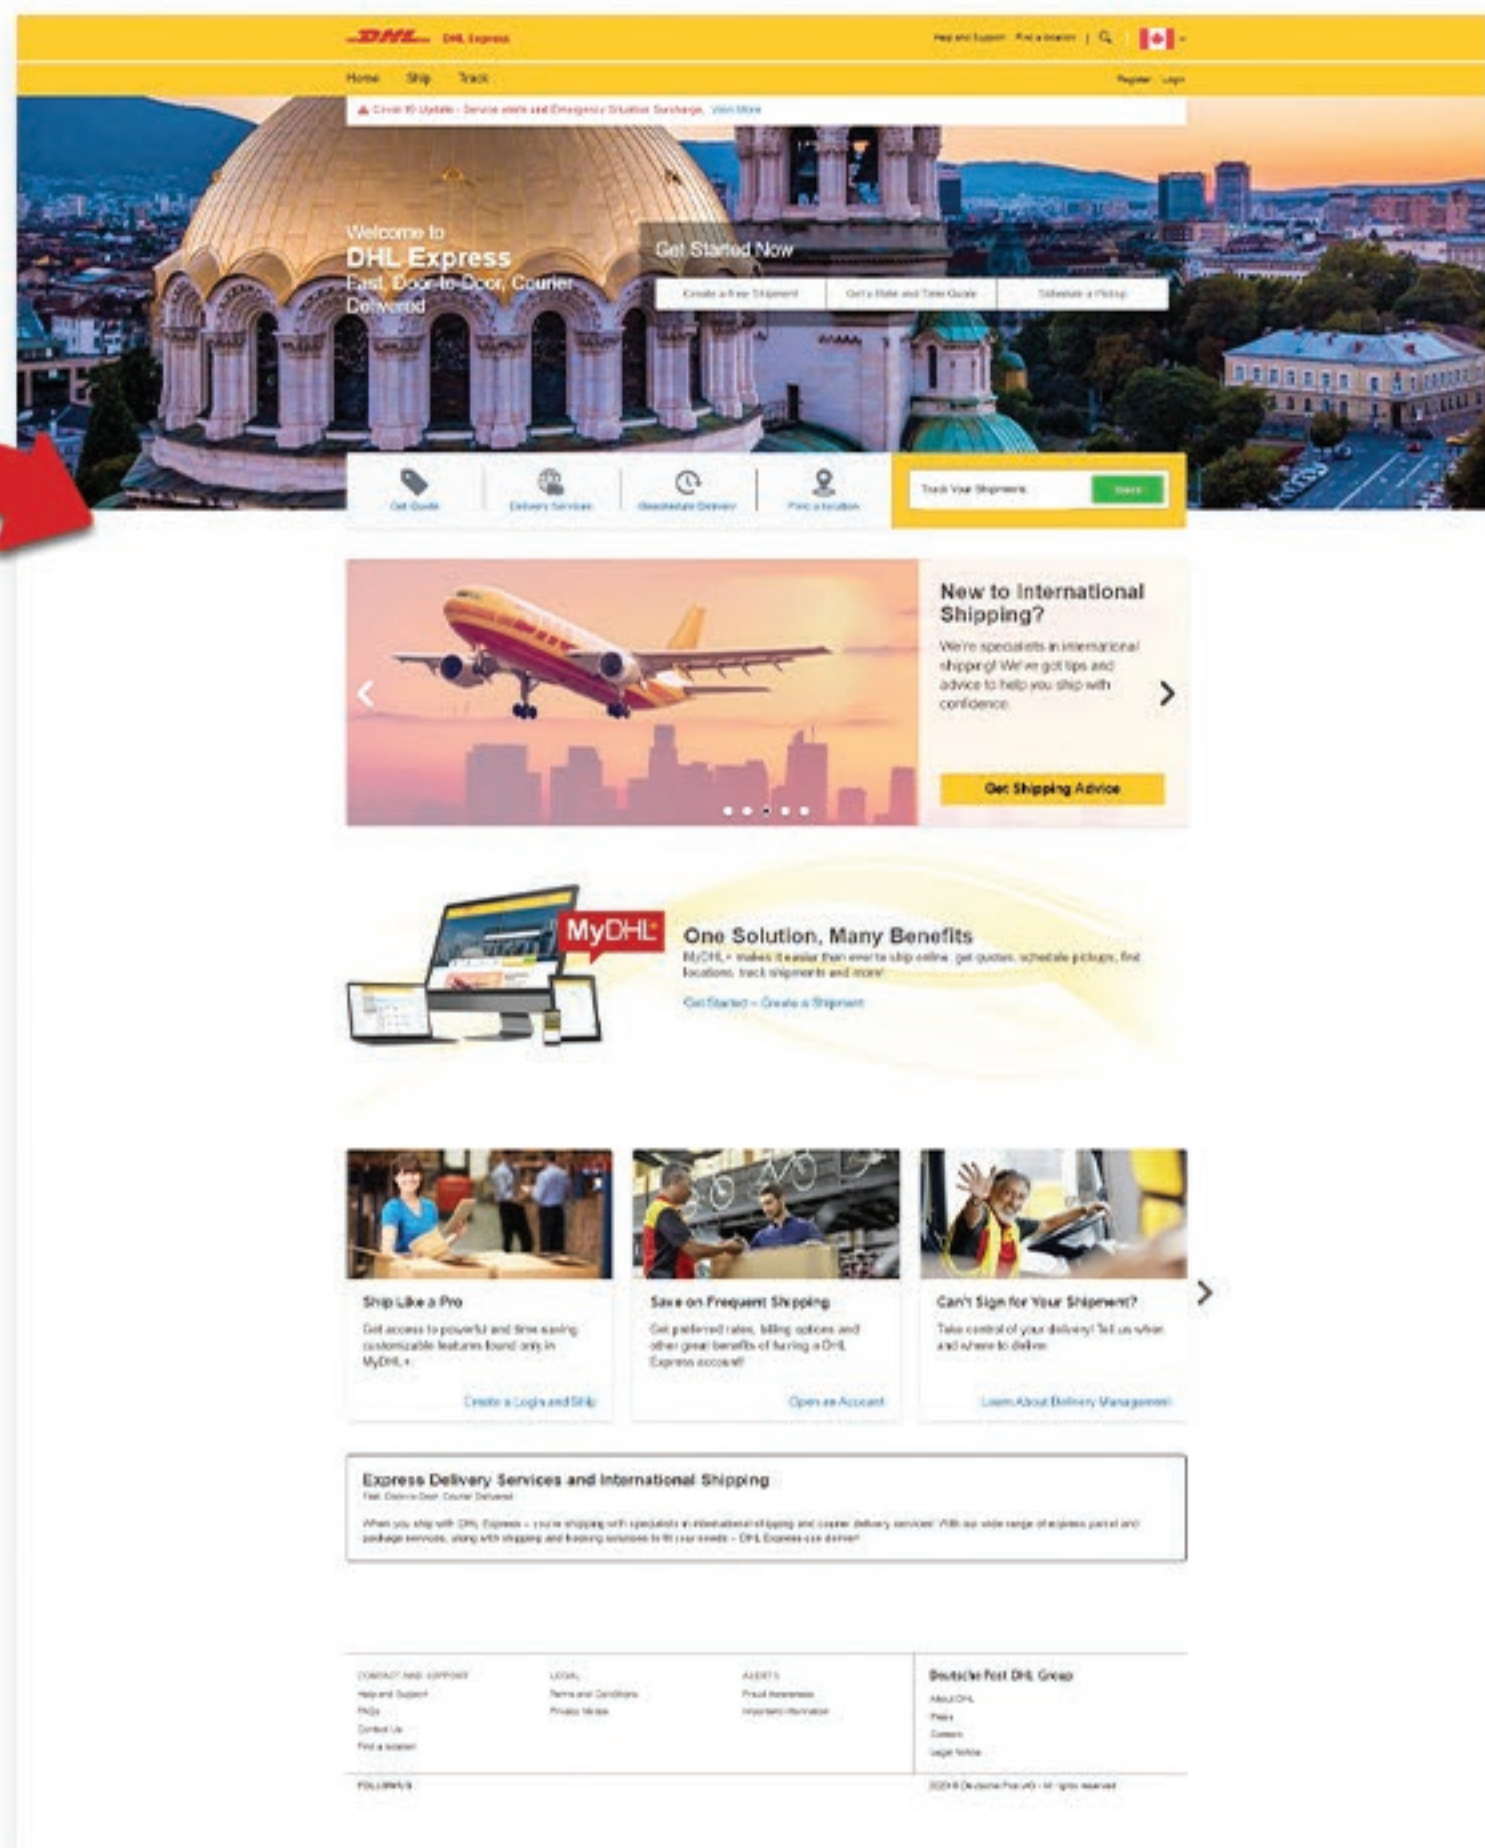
DHL DHL Express

Help and Support Find a location |

Home Ship Track

Register Login

Covid-19 Update - Service alerts and Emergency Situation Surcharge. View More

Welcome to
DHL Express
Fast, Door-to-Door, Courier Delivered

Get Started Now

Create a New Shipment | Get a Rate and Time Quote | Schedule a Pickup

Get Quote | Delivery Services | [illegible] Delivery | Find a location

Track Your Shipments | Track

New to International Shipping?

We're specialists in international shipping! We've got tips and advice to help you ship with confidence.

Get Shipping Advice

MyDHL

One Solution, Many Benefits

MyDHL+ makes it easier than ever to ship online, get quotes, schedule pickups, find locations, track shipments and more!

Get Started – Create a Shipment

Ship Like a Pro

Get access to powerful and time saving customizable features found only in MyDHL+.

Create a Login and Ship

Save on Frequent Shipping

Get preferred rates, billing options and other great benefits of having a DHL Express account!

Open an Account

Can't Sign for Your Shipment?

Take control of your delivery! Tell us when and where to deliver.

Learn About Delivery Management

Express Delivery Services and International Shipping

Fast, Door-to-Door, Courier Delivered

When you ship with DHL Express – you're shipping with specialists in international shipping and courier delivery services! With our wide range of express parcel and package services, along with shipping and tracking solutions to fit your needs – DHL Express can deliver!

CONTACT AND SUPPORT
Help and Support
FAQs
Contact Us
Find a location

LEGAL
Terms and Conditions
Privacy Notice

ALERTS
Fraud Awareness
Important Information

Deutsche Post DHL Group
About DHL
Press
Careers
Legal Notice

FOLLOW US

2020 © Deutsche Post AG - All rights reserved